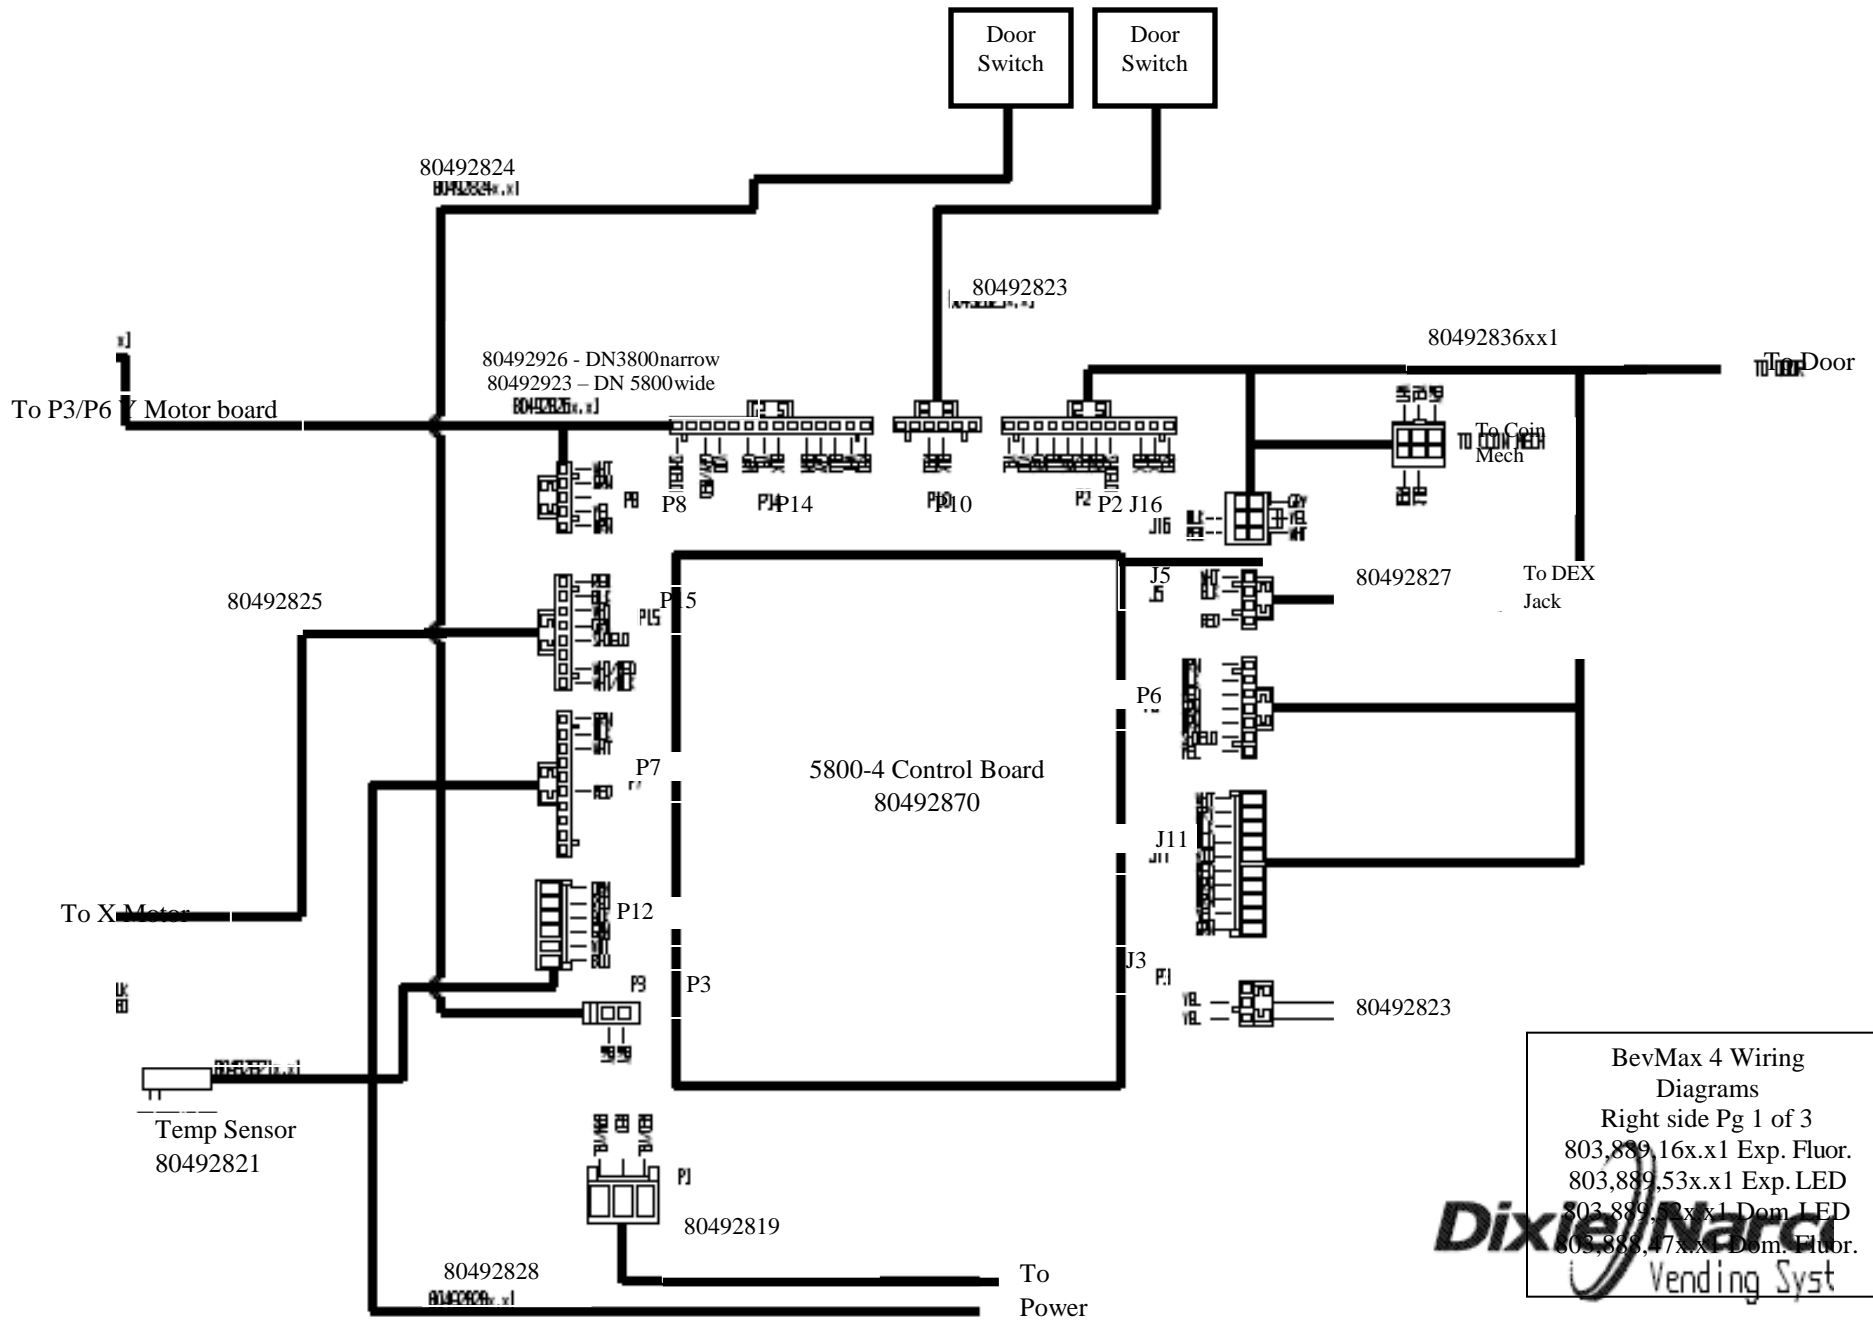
Door Switch

Door Switch

80492824

80492823

80492836xx1

To Door

80492926 - DN3800narrow
80492923 – DN 5800wide

To P3/P6 Y Motor board

To Coin Mech

P8

P14

P10

P2 J16

80492825

P15

J5

80492827

To DEX Jack

P6

P7

5800-4 Control Board
80492870

J11

To X Motor

P12

P3

J3

80492823

Temp Sensor
80492821

80492819

80492828

To Power

BevMax 4 Wiring Diagrams
Right side Pg 1 of 3
803,889,16x.x1 Exp. Fluor.
803,889,53x.x1 Exp. LED
803,889,53x.x1 Dom. LED
803,888,47x.x1 Dom. Fluor.

Dixie Narco
Vending Syst